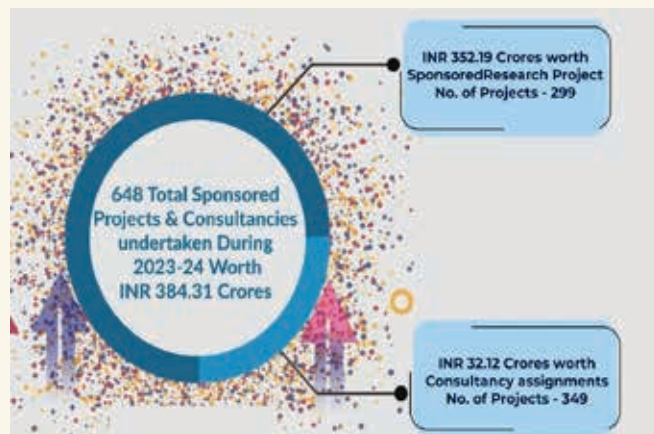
648 Total Sponsored Projects & Consultancies undertaken During 2023-24 Worth INR 384.31 Crores

INR 352.19 Crores worth SponsoredResearch Project No. of Projects - 299

INR 32.12 Crores worth Consultancy assignments No. of Projects - 349